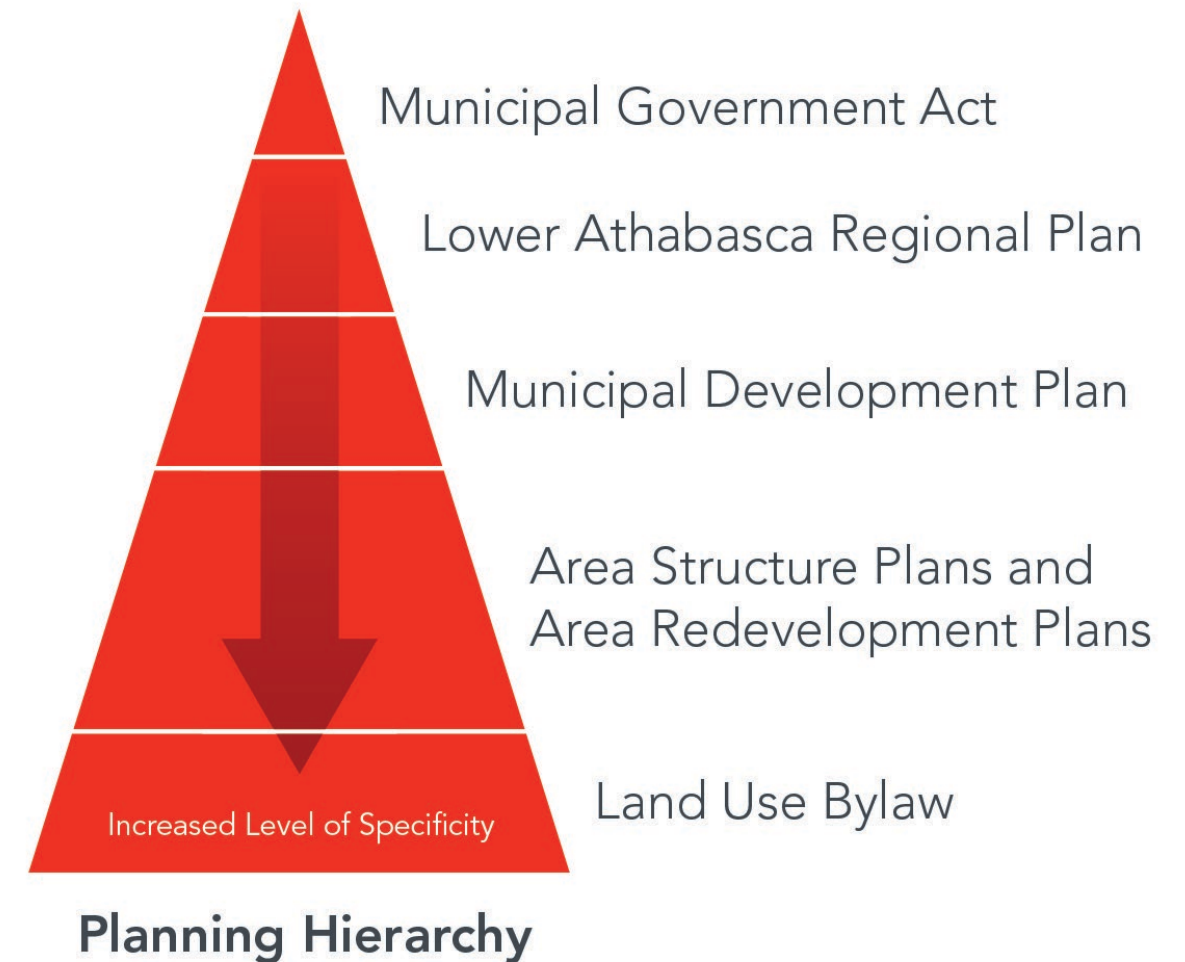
Municipal Government Act

Lower Athabasca Regional Plan

Municipal Development Plan

Area Structure Plans and Area Redevelopment Plans

Land Use Bylaw

Increased Level of Specificity

Planning Hierarchy